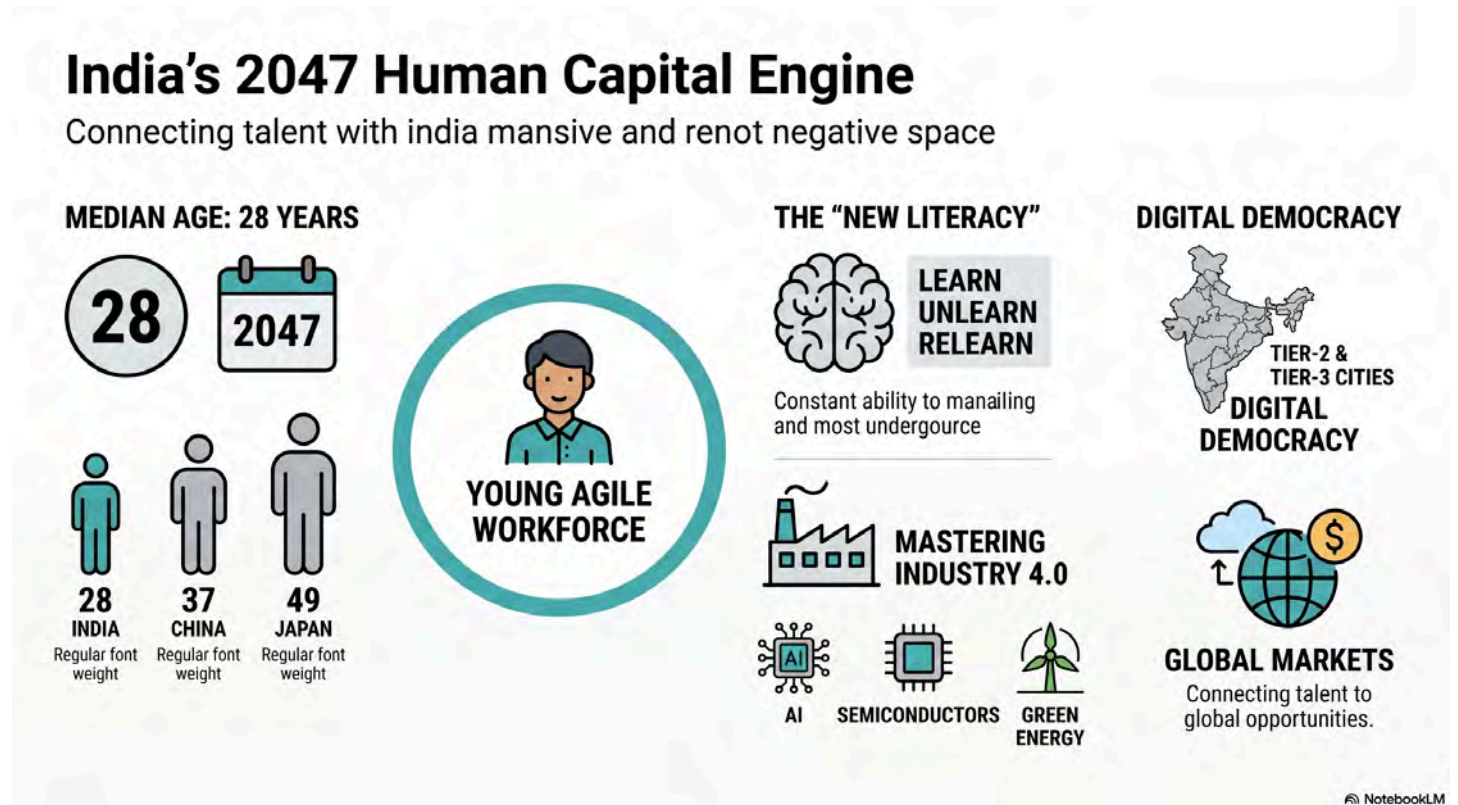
India’s 2047 Human Capital Engine

Connecting talent with india mansive and renot negative space

MEDIAN AGE: 28 YEARS

28

2047

28
INDIA
Regular font weight

37
CHINA
Regular font weight

49
JAPAN
Regular font weight

YOUNG AGILE WORKFORCE

THE “NEW LITERACY”

LEARN
UNLEARN
RELEARN

Constant ability to manailing and most undergource

MASTERING INDUSTRY 4.0

AI

AI

SEMICONDUCTORS

GREEN ENERGY

DIGITAL DEMOCRACY

TIER-2 & TIER-3 CITIES

DIGITAL DEMOCRACY

$

GLOBAL MARKETS

Connecting talent to global opportunities.

NotebookLM